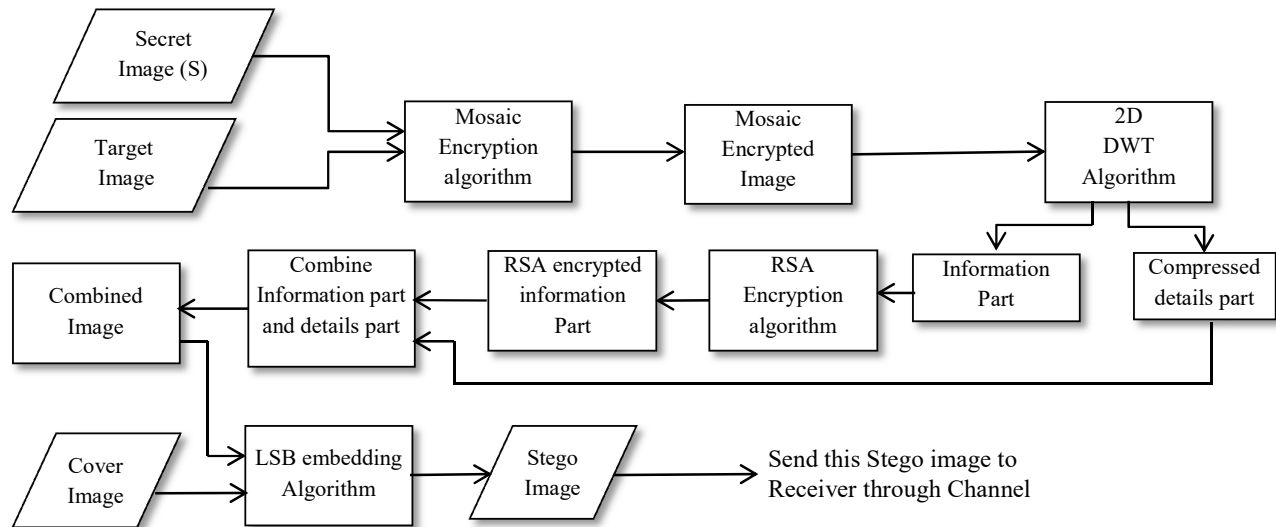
Secret Image (S)

Target Image

Mosaic Encryption algorithm

Mosaic Encrypted Image

2D DWT Algorithm

Information Part

Compressed details part

RSA Encryption algorithm

RSA encrypted information Part

Combine Information part and details part

Combined Image

Cover Image

LSB embedding Algorithm

Stego Image

Send this Stego image to Receiver through Channel